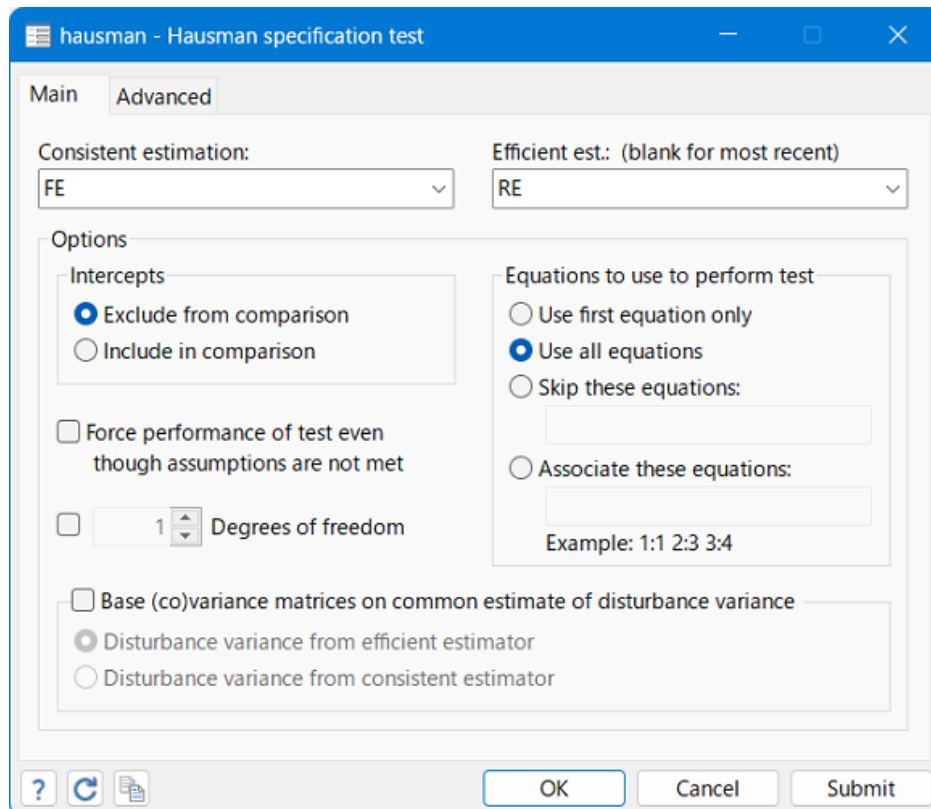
hausman - Hausman specification test

Main
Advanced

Consistent estimation:
FE

Efficient est.: (blank for most recent)
RE

Options

Intercepts
Exclude from comparison
Include in comparison

Equations to use to perform test
Use first equation only
Use all equations
Skip these equations:
Associate these equations:
Example: 1:1 2:3 3:4

Force performance of test even though assumptions are not met

1 Degrees of freedom

Base (co)variance matrices on common estimate of disturbance variance
Disturbance variance from efficient estimator
Disturbance variance from consistent estimator

?
OK
Cancel
Submit